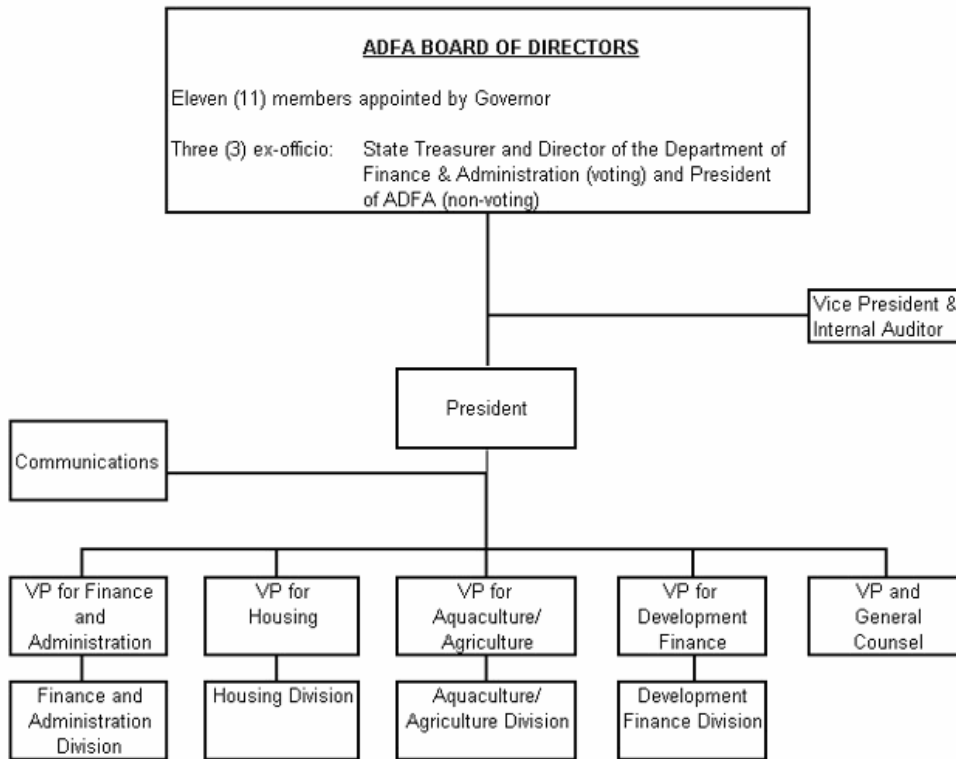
ADFA BOARD OF DIRECTORS

Eleven (11) members appointed by Governor

Three (3) ex-officio: State Treasurer and Director of the Department of Finance & Administration (voting) and President of ADFA (non-voting)

Vice President & Internal Auditor

President

Communications

VP for Finance and Administration

VP for Housing

VP for Aquaculture/ Agriculture

VP for Development Finance

VP and General Counsel

Finance and Administration Division

Housing Division

Aquaculture/ Agriculture Division

Development Finance Division